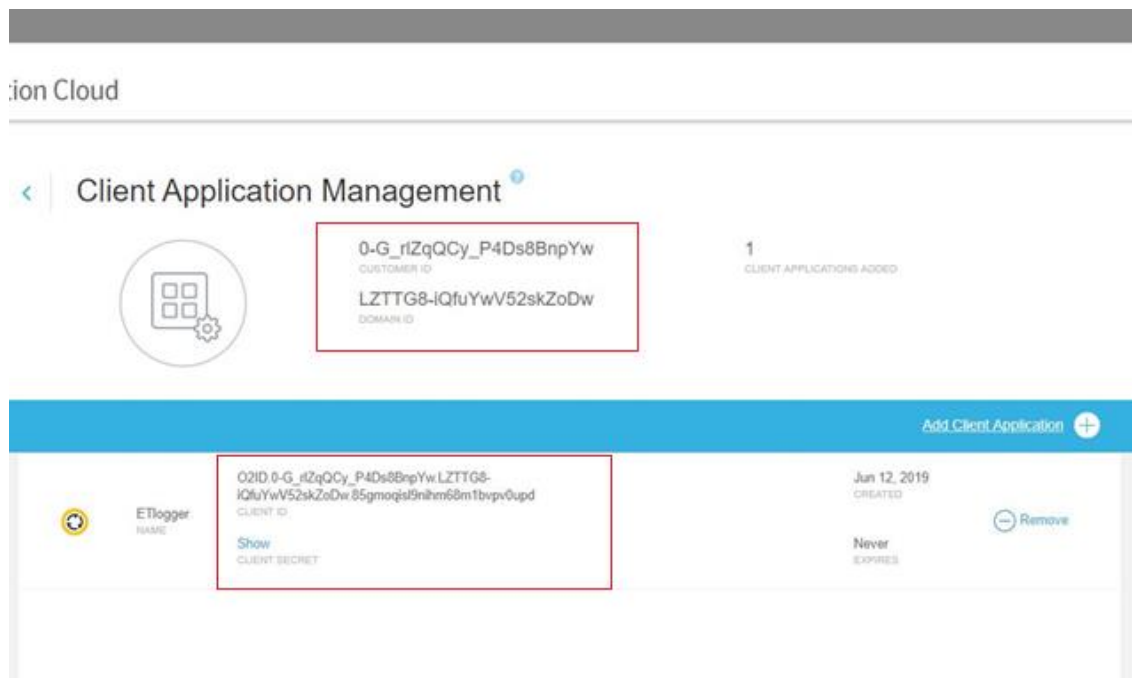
tion Cloud

Client Application Management

0-G_rlZqQCy_P4Ds8BnpYw
CUSTOMER ID

LZTTG8-iQfuYwV52skZoDw
DOMAIN ID

1
CLIENT APPLICATIONS ADDED

Add Client Application

ETlogger
NAME

O2ID.0-G_rlZqQCy_P4Ds8BnpYw.LZTTG8-iQfuYwV52skZoDw.85gmoqisl9nihm68m1bvpv0upd
CLIENT ID

Show
CLIENT SECRET

Jun 12, 2019
CREATED

Never
EXPIRES

Remove